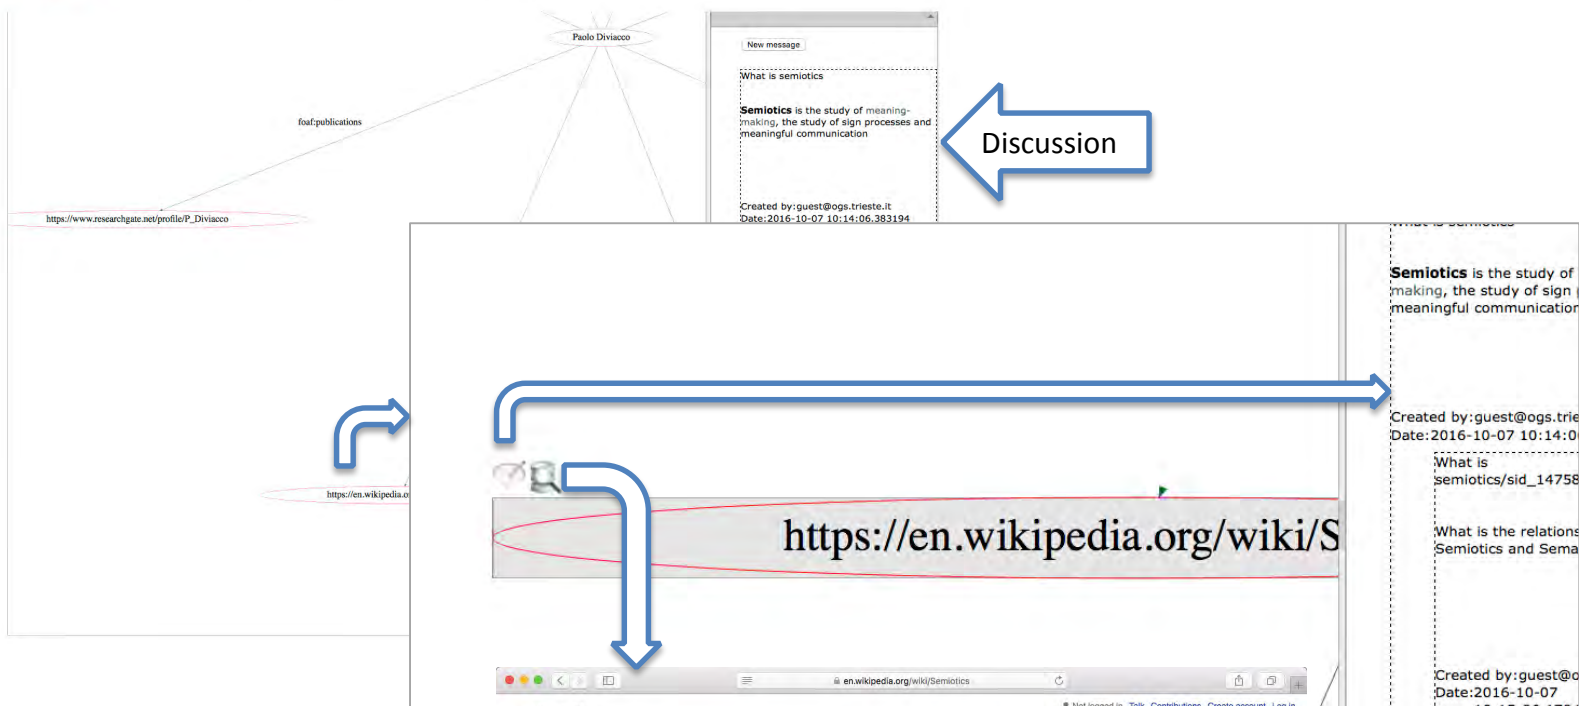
Paolo Diviacco

foaf:publications

https://www.researchgate.net/profile/P_Diviacco

New message

What is semiotics

**Semiotics** is the study of meaning-making, the study of sign processes and meaningful communication

Created by:guest@ogs.trieste.it
Date:2016-10-07 10:14:06.383194

Discussion

What is semiotics

**Semiotics** is the study of
making, the study of sign
meaningful communication

Created by:guest@ogs.trie
Date:2016-10-07 10:14:0

What is
semiotics/sid_14758

What is the relations
Semiotics and Sema

Created by:guest@o
Date:2016-10-07

https://en.wikipedia.o

https://en.wikipedia.org/wiki/S

en.wikipedia.org/wiki/Semiotics

Not logged in Talk Contributions Create account Log in